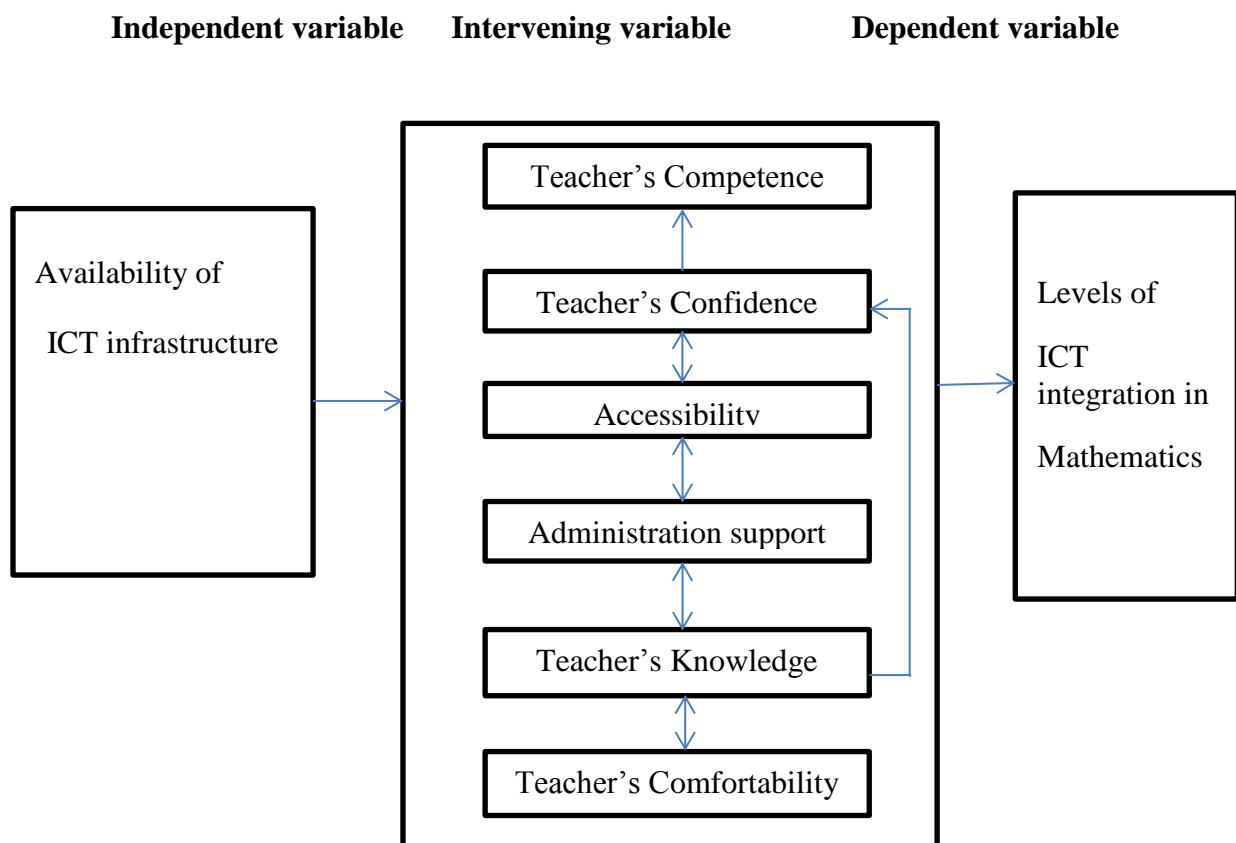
Independent variable Intervening variable Dependent variable

Availability of ICT infrastructure

Teacher's Competence

Teacher's Confidence

Accessibility

Administration support

Teacher's Knowledge

Teacher's Comfortability

Levels of ICT integration in Mathematics